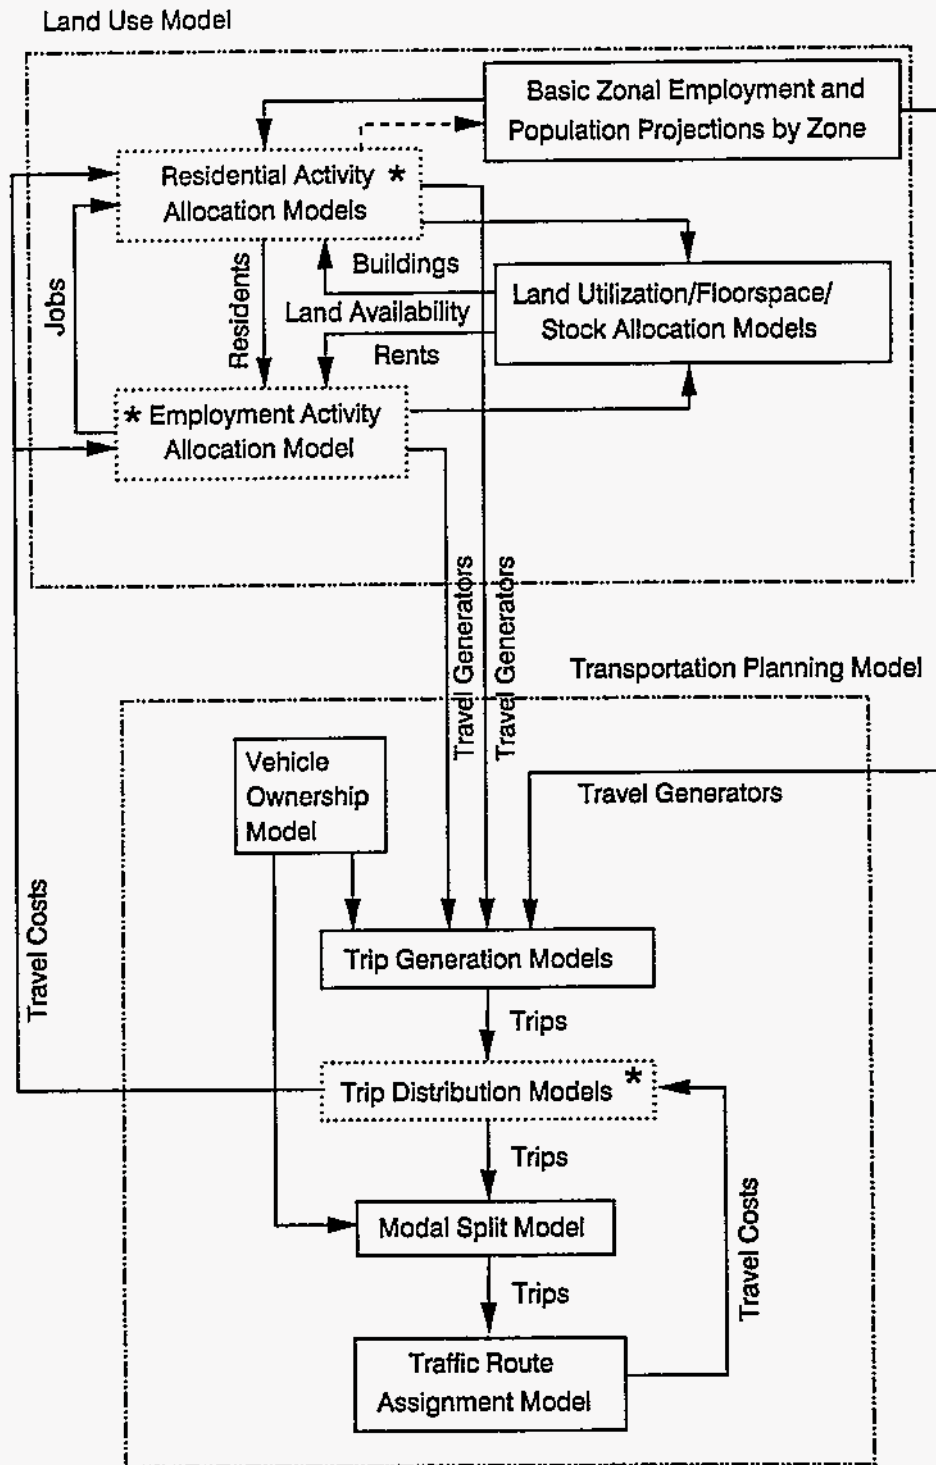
Land Use Model

Basic Zonal Employment and Population Projections by Zone

Residential Activity * Allocation Models

Buildings

Land Utilization/Floorspace/ Stock Allocation Models

Land Availability

Jobs

Residents

Rents

* Employment Activity Allocation Model

Travel Generators

Travel Generators

Transportation Planning Model

Vehicle Ownership Model

Travel Generators

Travel Costs

Trip Generation Models

Trips

Trip Distribution Models *

Trips

Modal Split Model

Travel Costs

Trips

Traffic Route Assignment Model